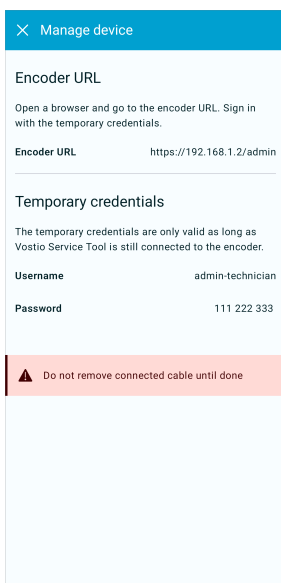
Manage device

Encoder URL

Open a browser and go to the encoder URL. Sign in with the temporary credentials.

| Encoder URL | https://192.168.1.2/admin |
|---|---|

Temporary credentials

The temporary credentials are only valid as long as Vostio Service Tool is still connected to the encoder.

| Username | admin-technician |
|---|---|
| Password | 111 222 333 |

Do not remove connected cable until done